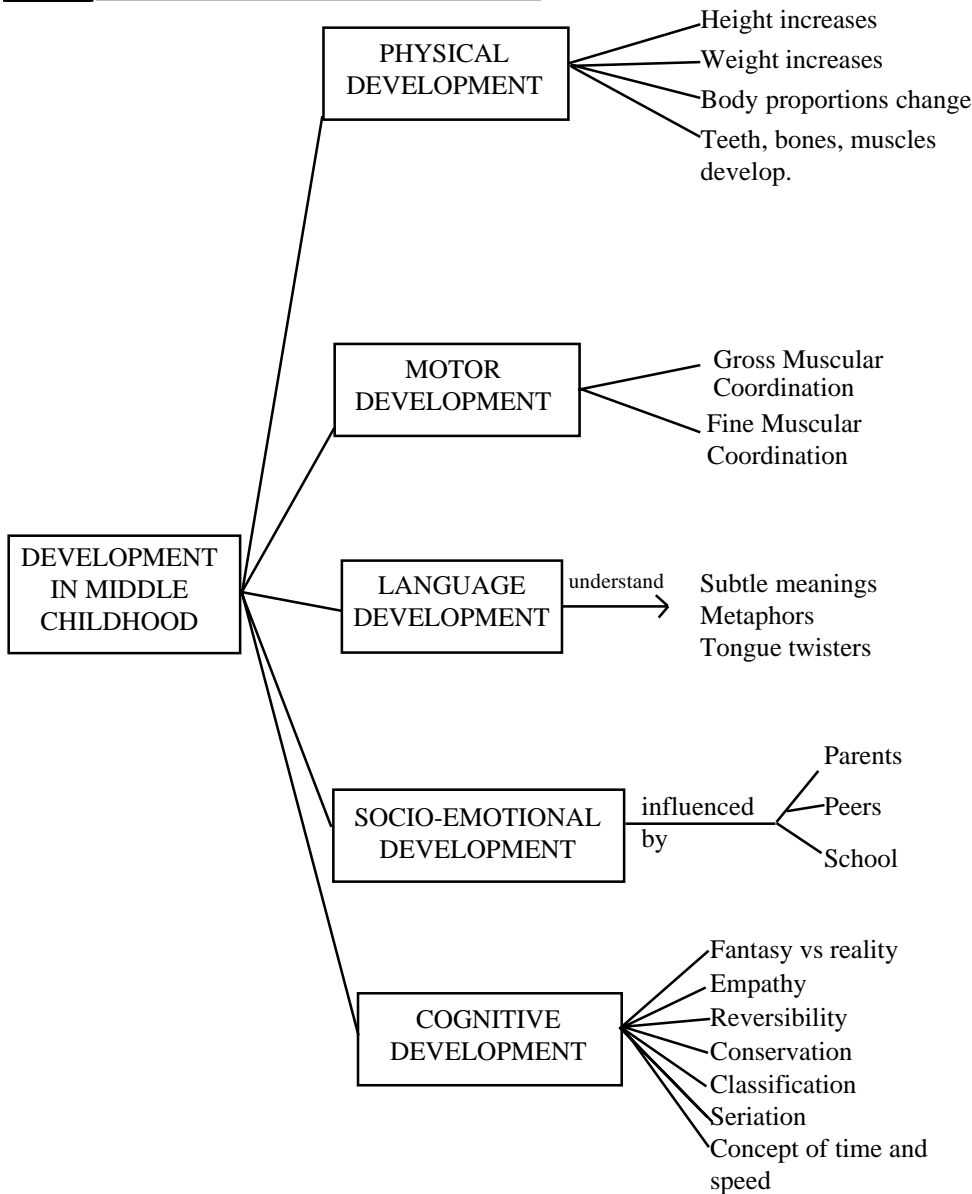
PHYSICAL DEVELOPMENT

Height increases
Weight increases
Body proportions change
Teeth, bones, muscles develop.

MOTOR DEVELOPMENT

Gross Muscular Coordination
Fine Muscular Coordination

DEVELOPMENT IN MIDDLE CHILDHOOD

LANGUAGE DEVELOPMENT

understand

Subtle meanings
Metaphors
Tongue twisters

SOCIO-EMOTIONAL DEVELOPMENT

influenced by

Parents
Peers
School

COGNITIVE DEVELOPMENT

Fantasy vs reality
Empathy
Reversibility
Conservation
Classification
Seriation
Concept of time and speed